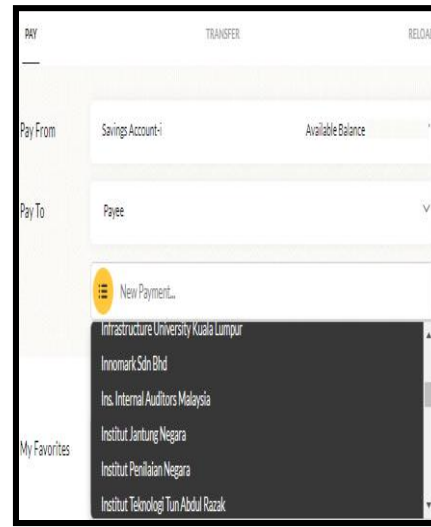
PAY
TRANSFER
RELOA

Pay From
Savings Account-i
Available Balance

Pay To
Payee

New Payment...

Infrastructure University Kuala Lumpur
Innomark Sdn Bhd
Ins. Internal Auditors Malaysia
Institut Jantung Negara
Institut Penilaian Negara
Institut Teknologi Tun Abdul Razak

My Favorites